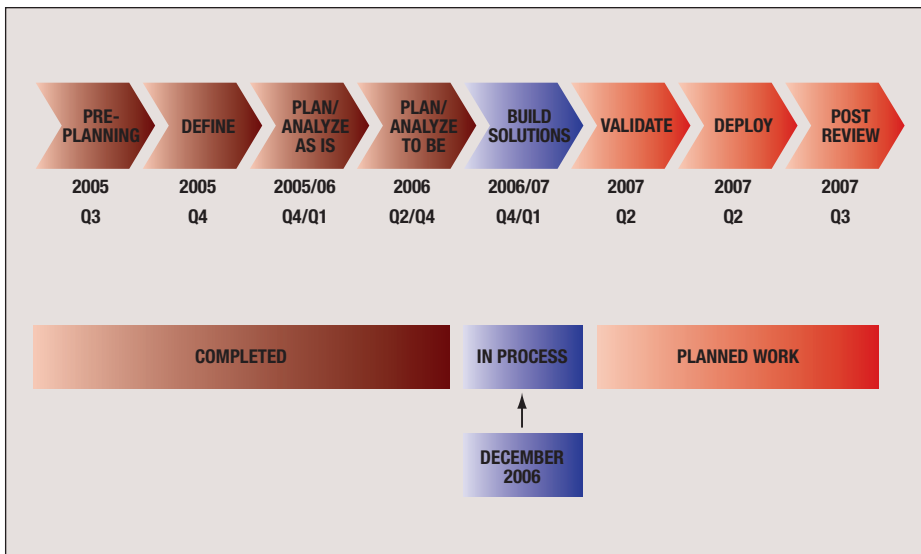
PRE-PLANNING
2005
Q3

DEFINE
2005
Q4

PLAN/ ANALYZE AS IS
2005/06
Q4/Q1

PLAN/ ANALYZE TO BE
2006
Q2/Q4

BUILD SOLUTIONS
2006/07
Q4/Q1

VALIDATE
2007
Q2

DEPLOY
2007
Q2

POST REVIEW
2007
Q3

COMPLETED

IN PROCESS

PLANNED WORK

DECEMBER 2006